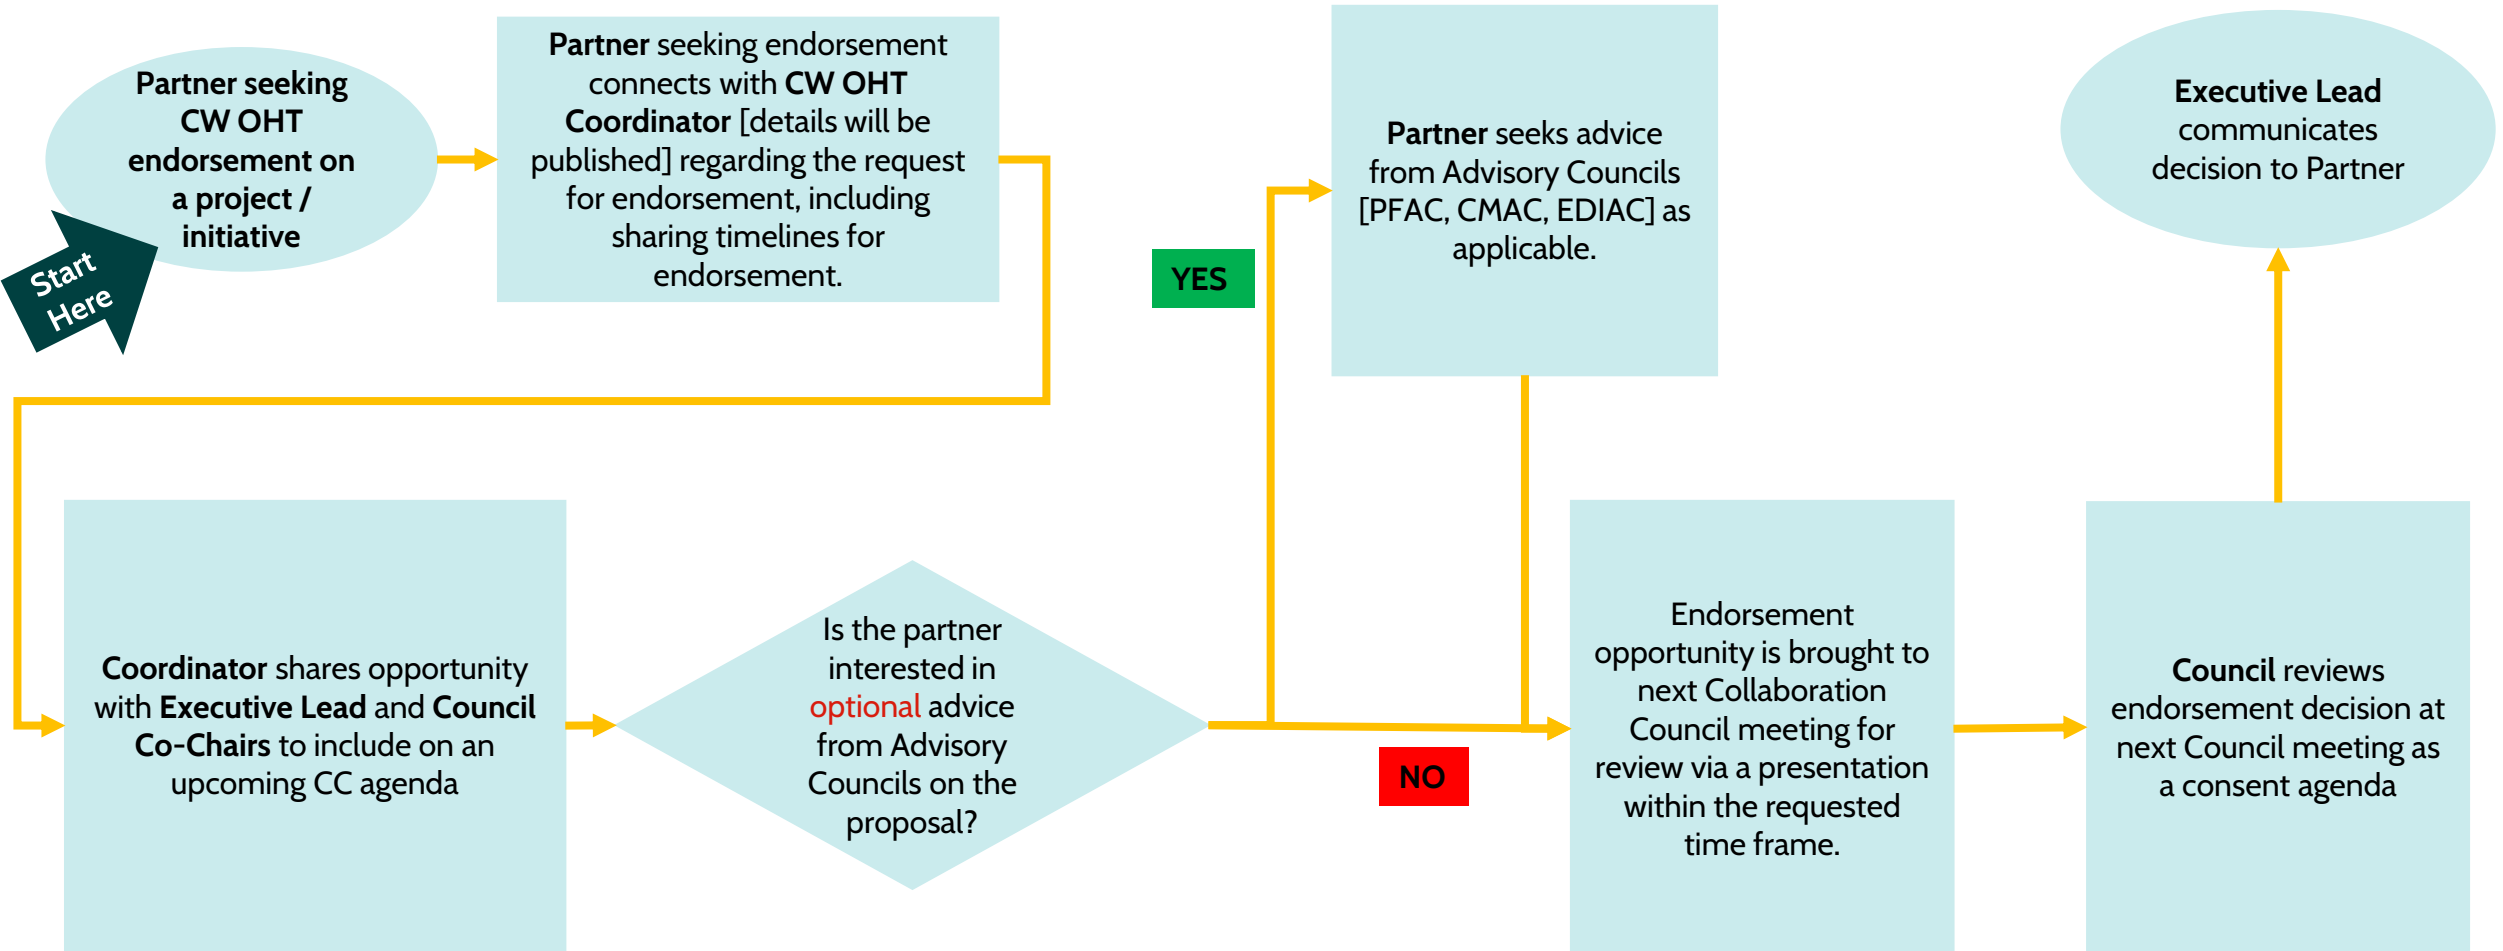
Partner seeking CW OHT endorsement on a project / initiative

Start Here

Partner seeking endorsement connects with CW OHT Coordinator [details will be published] regarding the request for endorsement, including sharing timelines for endorsement.

YES

Partner seeks advice from Advisory Councils [PFAC, CMAC, EDIAC] as applicable.

Executive Lead communicates decision to Partner

Coordinator shares opportunity with Executive Lead and Council Co-Chairs to include on an upcoming CC agenda

Is the partner interested in optional advice from Advisory Councils on the proposal?

NO

Endorsement opportunity is brought to next Collaboration Council meeting for review via a presentation within the requested time frame.

Council reviews endorsement decision at next Council meeting as a consent agenda